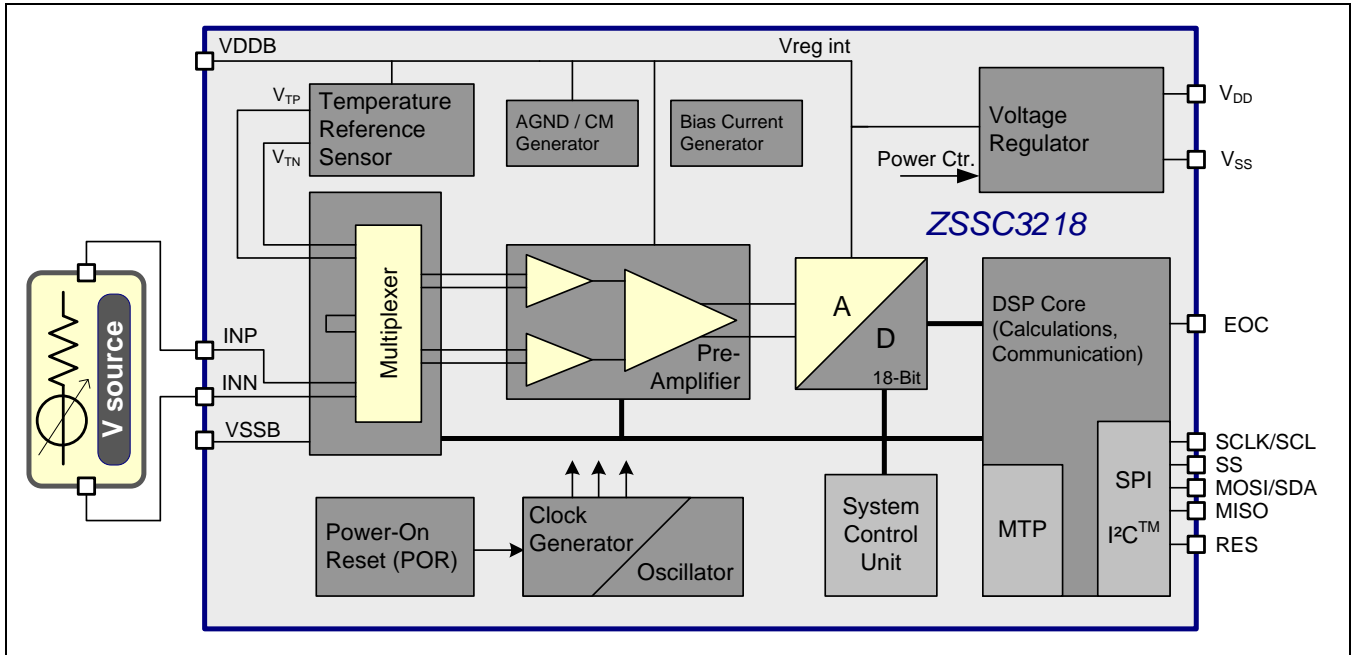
VDDB
Vreg int
$V_{TP}$
Temperature Reference Sensor
$V_{TN}$
AGND / CM Generator
Bias Current Generator
Voltage Regulator
$V_{DD}$
Power Ctr.
$V_{SS}$
ZSSC3218
V source
INP
INN
VSSB
Multiplexer
Pre-Amplifier
A
D
18-Bit
DSP Core (Calculations, Communication)
EOC
SCLK/SCL
SS
MOSI/SDA
MISO
RES
SPI
I²C$^{TM}$
MTP
System Control Unit
Power-On Reset (POR)
Clock Generator
Oscillator